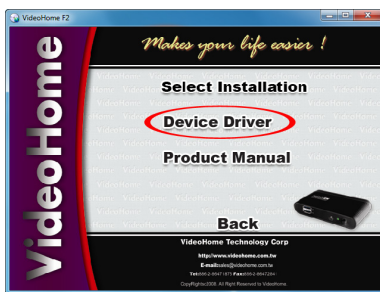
VideoHome F2

VideoHome

Makes your life easier !

Select Installation

Device Driver

Product Manual

Back

VideoHome Technology Corp

http://www.videohome.com.tw

E-mail:sales@videohome.com.tw

Tel:886-2-8647-1675 Fax:886-2-8647-2241

CopyRights 2006. All Right Reserved by Videohome.